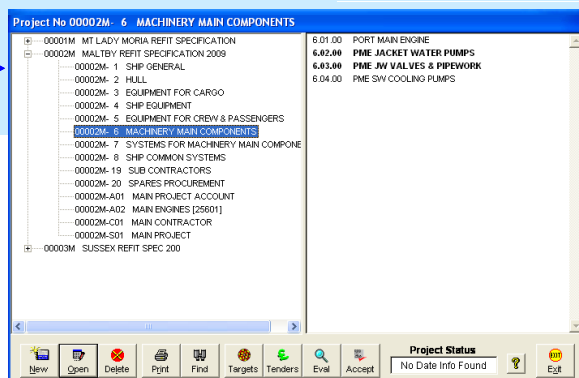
Project No 00002M- 6 MACHINERY MAIN COMPONENTS

00001M MT LADY MORIA REFIT SPECIFICATION
00002M MALTBY REFIT SPECIFICATION 2009
00002M- 1 SHIP GENERAL
00002M- 2 HULL
00002M- 3 EQUIPMENT FOR CARGO
00002M- 4 SHIP EQUIPMENT
00002M- 5 EQUIPMENT FOR CREW & PASSENGERS
00002M- 6 MACHINERY MAIN COMPONENTS
00002M- 7 SYSTEMS FOR MACHINERY MAIN COMPONE
00002M- 8 SHIP COMMON SYSTEMS
00002M- 19 SUB CONTRACTORS
00002M- 20 SPARES PROCUREMENT
00002M-A01 MAIN PROJECT ACCOUNT
00002M-A02 MAIN ENGINES [25601]
00002M-C01 MAIN CONTRACTOR
00002M-S01 MAIN PROJECT
00003M SUSSEX REFIT SPEC 200

6.01.00 PORT MAIN ENGINE
6.02.00 PME JACKET WATER PUMPS
6.03.00 PME JW VALVES & PIPEWORK
6.04.00 PME SW COOLING PUMPS

New
Open
Delete
Print
Find
Targets
Tenders
Eval
Accept
Project Status
No Date Info Found
Exit